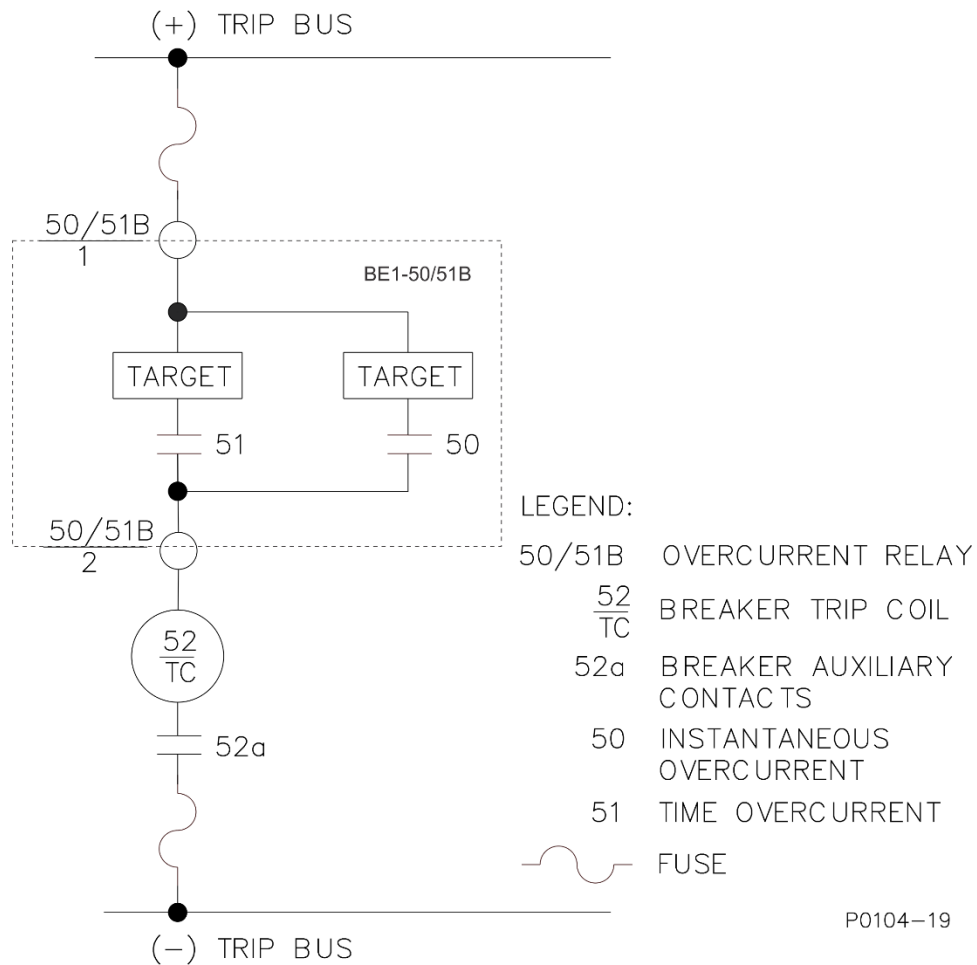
(+) TRIP BUS

$\frac{50/51B}{1}$

BE1-50/51B

TARGET

TARGET

51

50

$\frac{50/51B}{2}$

$\frac{52}{TC}$

52a

(−) TRIP BUS

LEGEND:

50/51B OVERCURRENT RELAY

$\frac{52}{TC}$ BREAKER TRIP COIL

52a BREAKER AUXILIARY CONTACTS

50 INSTANTANEOUS OVERCURRENT

51 TIME OVERCURRENT

FUSE

P0104−19